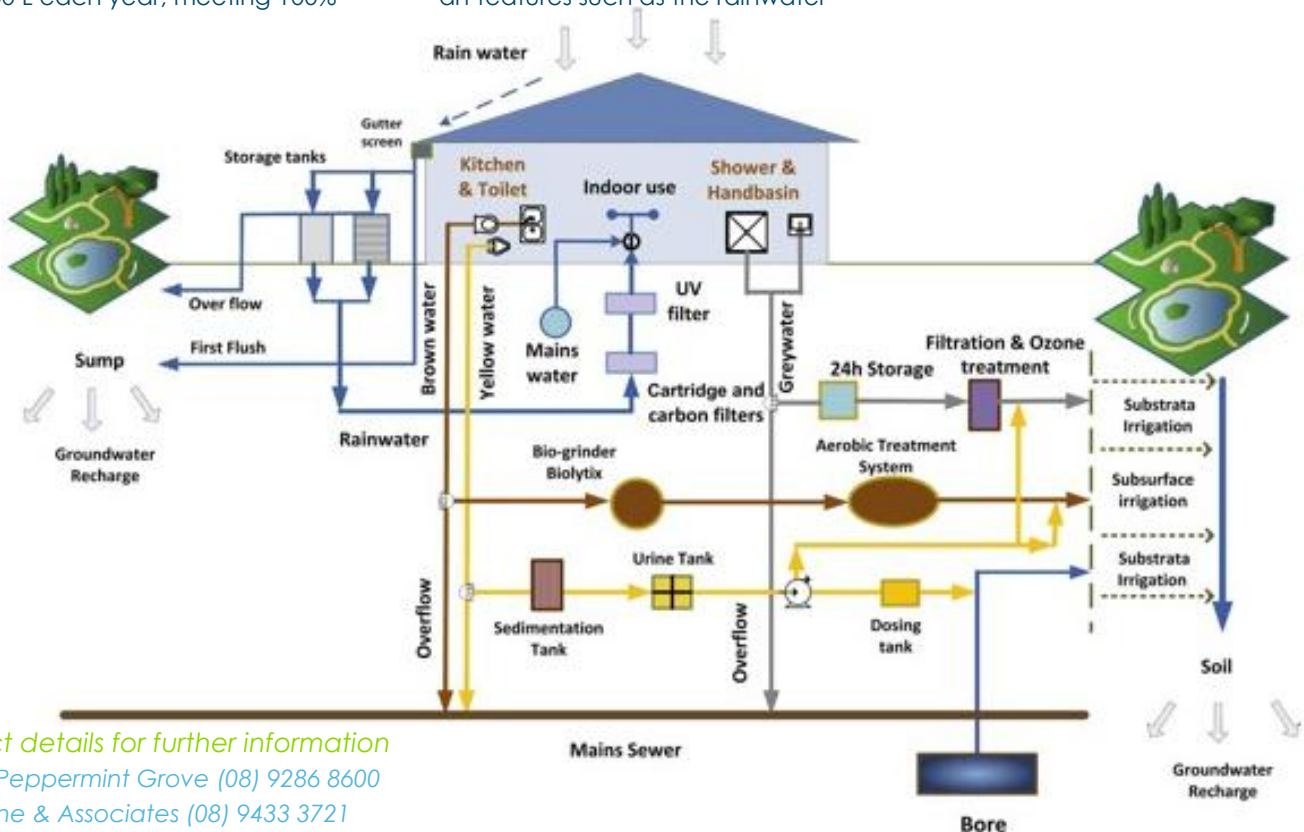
0 L each year, meeting 100%

an features such as the rainwater

Rain water

Gutter screen

Storage tanks

Kitchen & Toilet

Indoor use

Shower & Handbasin

Over flow

First Flush

Sump

Groundwater Recharge

Brown water

Yellow water

Mains water

UV filter

Cartridge and carbon filters

Greywater

24h Storage

Filtration & Ozone treatment

Rainwater

Substrata Irrigation

Bio-grinder Biolytix

Aerobic Treatment System

Subsurface irrigation

Urine Tank

Substrata Irrigation

Sedimentation Tank

Dosing tank

Overflow

Overflow

Soil

Mains Sewer

Groundwater Recharge

Bore

t details for further information

Peppermint Grove (08) 9286 8600

ne & Associates (08) 9433 3721